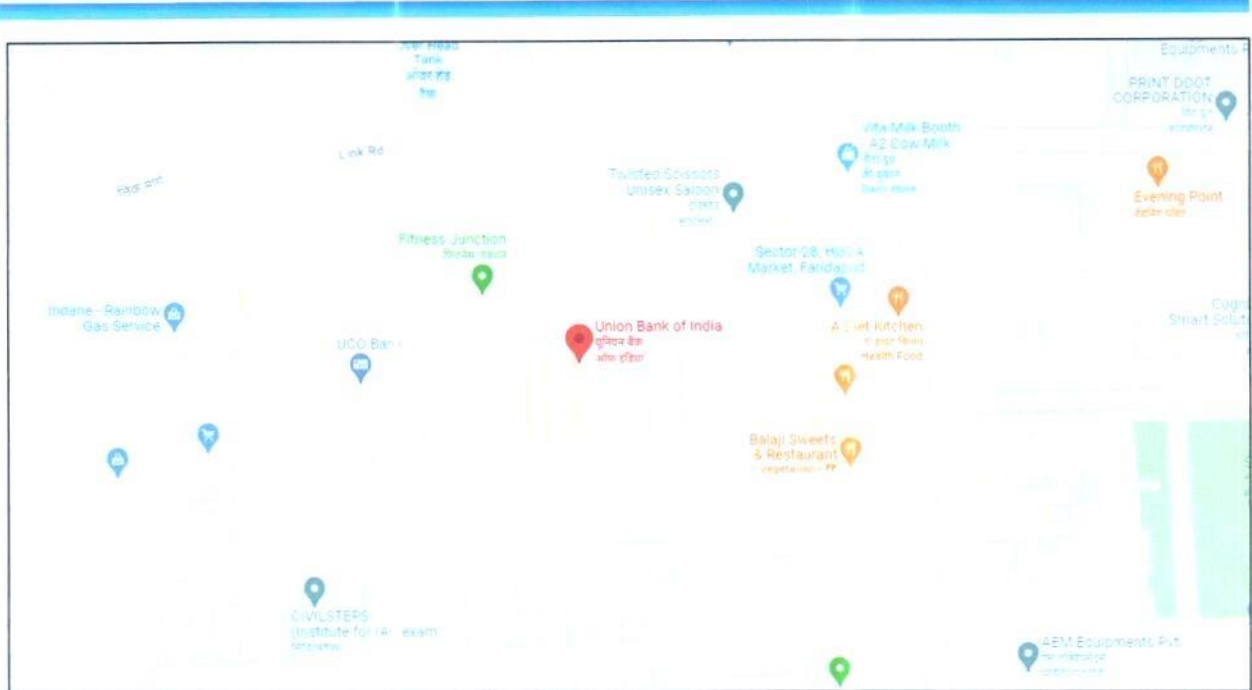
Over Head Tank
ओवर हेड टैंक

Equipments

PRINT DOOT CORPORATION
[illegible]

Link Rd

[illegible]

Vita Milk Booth A2 Cow Milk
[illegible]
Daily store

Twisted Scissors Unisex Saloon
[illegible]

Evening Point
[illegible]

Fitness Junction
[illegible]

Sector 28, Hud A Market, Faridabad

Indane - Rainbow Gas Service

Union Bank of India
यूनियन बैंक ऑफ इंडिया

A Diet Kitchen
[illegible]
Health Food

Smart Solu

UCO Ban

Balaji Sweets & Restaurant
Vegetarian · ₹₹

CIVILSTERS Institute for IA exam
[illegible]

AEM Equipments Pvt
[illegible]